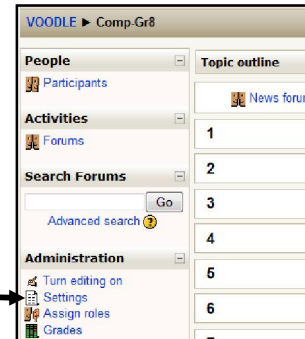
VOODLE ► Comp-Gr8

People

Participants

Activities

Forums

Search Forums

Go

Advanced search

Administration

Turn editing on

Settings

Assign roles

Grades

Topic outline

News forum

1

2

3

4

5

6